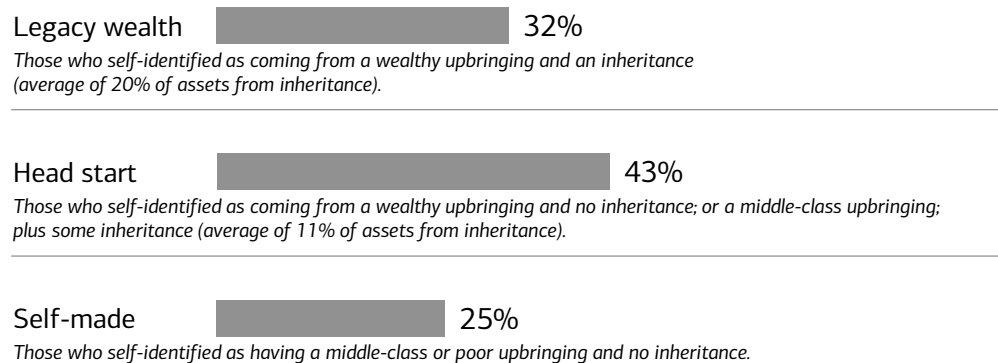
Legacy wealth 32%

Those who self-identified as coming from a wealthy upbringing and an inheritance (average of 20% of assets from inheritance).

Head start 43%

Those who self-identified as coming from a wealthy upbringing and no inheritance; or a middle-class upbringing; plus some inheritance (average of 11% of assets from inheritance).

Self-made 25%

Those who self-identified as having a middle-class or poor upbringing and no inheritance.